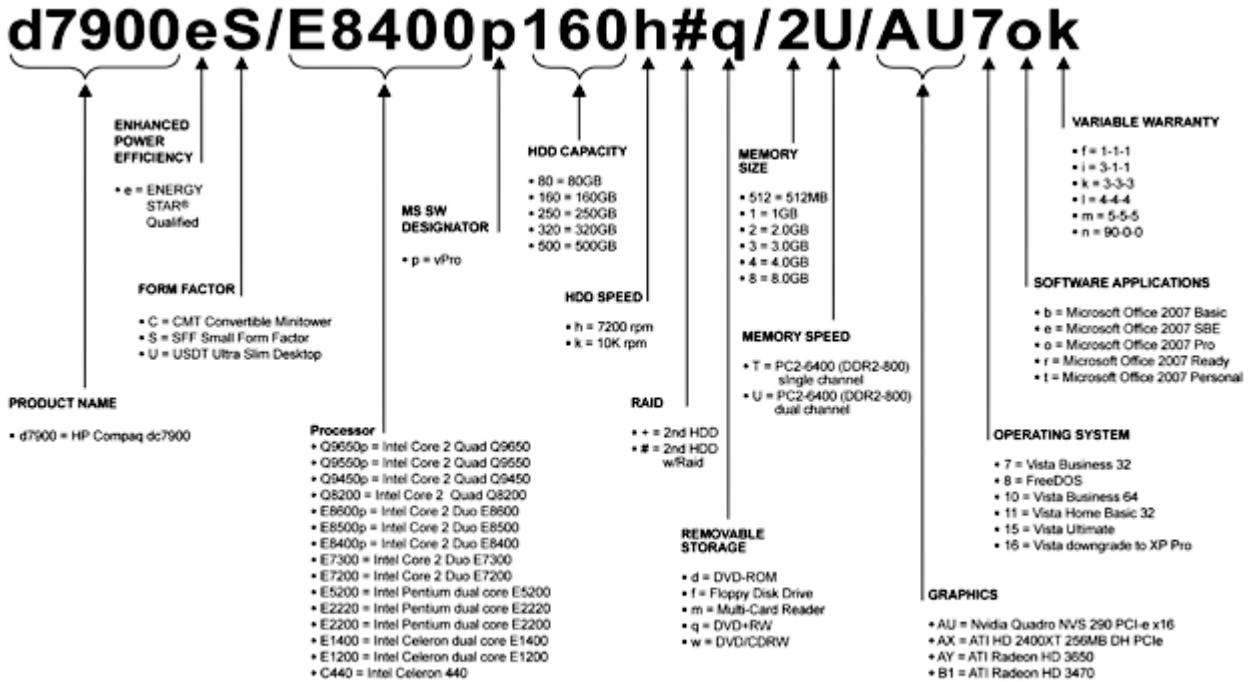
d7900eS/E8400p160h#q/2U/AU7ok

ENHANCED POWER EFFICIENCY

• e = ENERGY STAR® Qualified

FORM FACTOR

• C = CMT Convertible Minitower
• S = SFF Small Form Factor
• U = USDT Ultra Slim Desktop

PRODUCT NAME

• d7900 = HP Compaq dc7900

MS SW DESIGNATOR

• p = vPro

Processor
• Q9650p = Intel Core 2 Quad Q9650
• Q9550p = Intel Core 2 Quad Q9550
• Q9450p = Intel Core 2 Quad Q9450
• Q8200 = Intel Core 2 Quad Q8200
• E8600p = Intel Core 2 Duo E8600
• E8500p = Intel Core 2 Duo E8500
• E8400p = Intel Core 2 Duo E8400
• E7300 = Intel Core 2 Duo E7300
• E7200 = Intel Core 2 Duo E7200
• E5200 = Intel Pentium dual core E5200
• E2220 = Intel Pentium dual core E2220
• E2200 = Intel Pentium dual core E2200
• E1400 = Intel Celeron dual core E1400
• E1200 = Intel Celeron dual core E1200
• C440 = Intel Celeron 440

HDD CAPACITY

• 80 = 80GB
• 160 = 160GB
• 250 = 250GB
• 320 = 320GB
• 500 = 500GB

HDD SPEED

• h = 7200 rpm
• k = 10K rpm

RAID

• + = 2nd HDD
• # = 2nd HDD w/Raid

REMOVABLE STORAGE

• d = DVD-ROM
• f = Floppy Disk Drive
• m = Multi-Card Reader
• q = DVD+RW
• w = DVD/CDRW

MEMORY SIZE

• 512 = 512MB
• 1 = 1GB
• 2 = 2.0GB
• 3 = 3.0GB
• 4 = 4.0GB
• 8 = 8.0GB

MEMORY SPEED

• T = PC2-6400 (DDR2-800) single channel
• U = PC2-6400 (DDR2-800) dual channel

VARIABLE WARRANTY

• f = 1-1-1
• i = 3-1-1
• k = 3-3-3
• l = 4-4-4
• m = 5-5-5
• n = 90-0-0

SOFTWARE APPLICATIONS

• b = Microsoft Office 2007 Basic
• e = Microsoft Office 2007 SBE
• o = Microsoft Office 2007 Pro
• r = Microsoft Office 2007 Ready
• t = Microsoft Office 2007 Personal

OPERATING SYSTEM

• 7 = Vista Business 32
• 8 = FreeDOS
• 10 = Vista Business 64
• 11 = Vista Home Basic 32
• 15 = Vista Ultimate
• 16 = Vista downgrade to XP Pro

GRAPHICS

• AU = Nvidia Quadro NVS 290 PCI-e x16
• AX = ATI HD 2400XT 256MB DH PCIe
• AY = ATI Radeon HD 3650
• B1 = ATI Radeon HD 3470